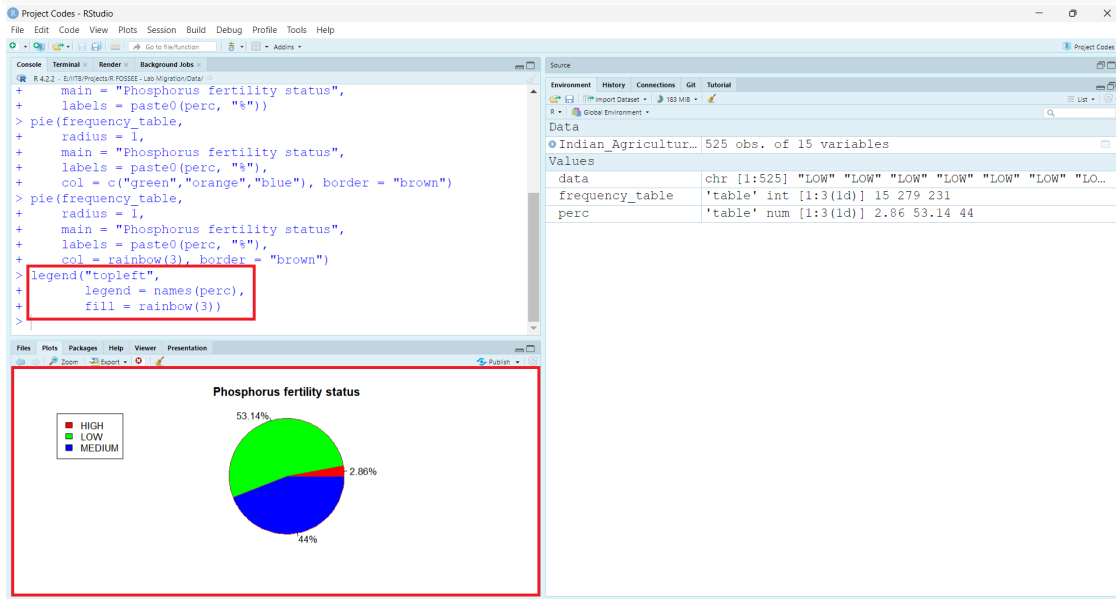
Project Codes - RStudio

File Edit Code View Plots Session Build Debug Profile Tools Help

Go to file/function | Addins

Project Codes

Console | Terminal | Render | Background Jobs

R 4.2.2 · E:/IITB/Projects/R FOSSEE - Lab Migration/Data/

+     main = "Phosphorus fertility status",
+     labels = paste0(perc, "%"))
> pie(frequency_table,
+     radius = 1,
+     main = "Phosphorus fertility status",
+     labels = paste0(perc, "%"),
+     col = c("green","orange","blue"), border = "brown")
> pie(frequency_table,
+     radius = 1,
+     main = "Phosphorus fertility status",
+     labels = paste0(perc, "%"),
+     col = rainbow(3), border = "brown")
> legend("topleft",
+        legend = names(perc),
+        fill = rainbow(3))
>

Source

Environment | History | Connections | Git | Tutorial

Import Dataset | 183 MiB | List

R | Global Environment

Data

| | |
|---|---|
| Indian_Agricultur… | 525 obs. of 15 variables |

Values

| | |
|---|---|
| data | chr [1:525] "LOW" "LOW" "LOW" "LOW" "LOW" "LOW" "LO… |
| frequency_table | 'table' int [1:3(1d)] 15 279 231 |
| perc | 'table' num [1:3(1d)] 2.86 53.14 44 |

Files | Plots | Packages | Help | Viewer | Presentation

Zoom | Export | Publish

Phosphorus fertility status

HIGH
LOW
MEDIUM

53.14%

2.86%

44%